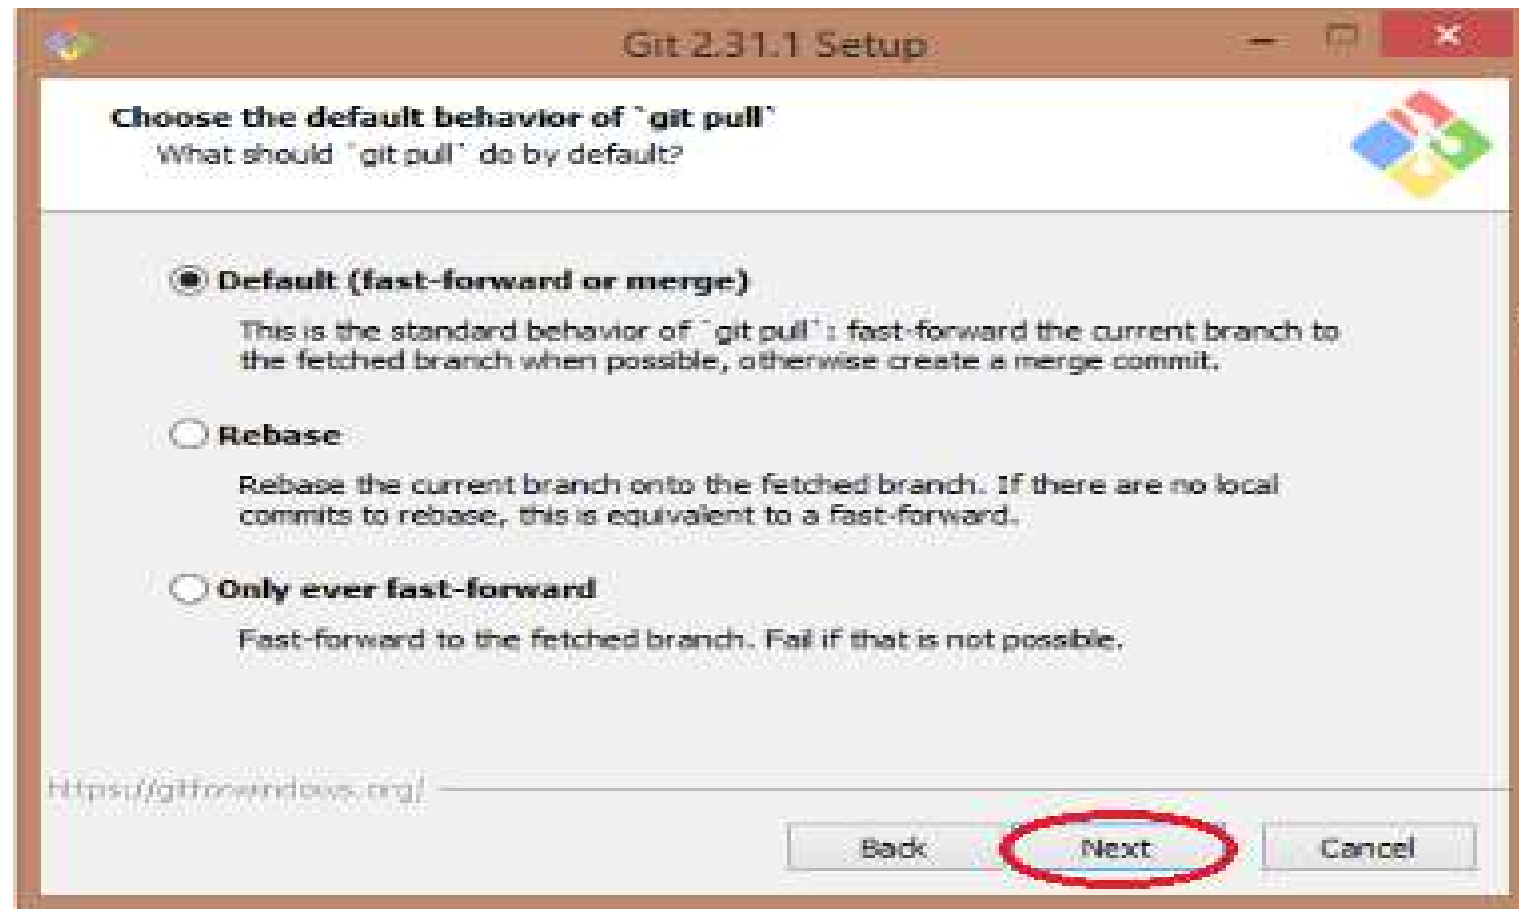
Git 2.31.1 Setup

Choose the default behavior of `git pull`
What should `git pull` do by default?

Default (fast-forward or merge)
This is the standard behavior of `git pull`: fast-forward the current branch to the fetched branch when possible, otherwise create a merge commit.

Rebase
Rebase the current branch onto the fetched branch. If there are no local commits to rebase, this is equivalent to a fast-forward.

Only ever fast-forward
Fast-forward to the fetched branch. Fail if that is not possible.

https://gitforwindows.org/

Back
Next
Cancel